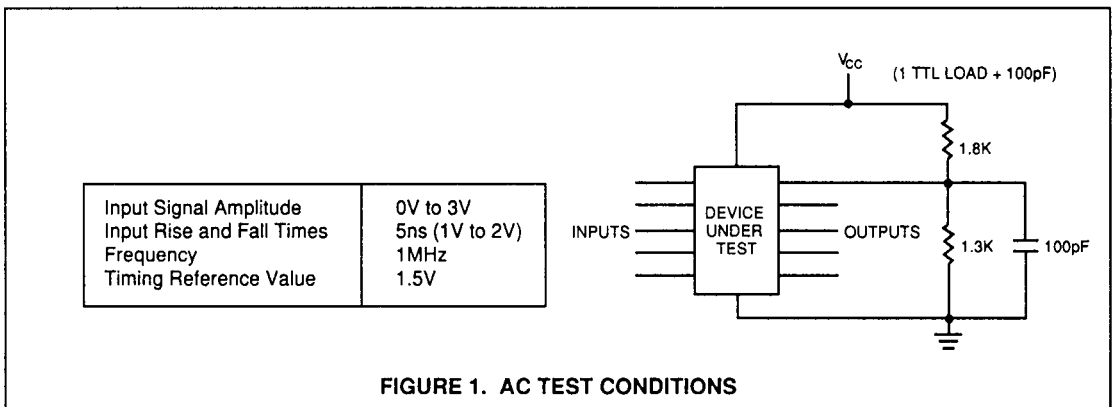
| Input Signal Amplitude | 0V to 3V |
|---|---|
| Input Rise and Fall Times | 5ns (1V to 2V) |
| Frequency | 1MHz |
| Timing Reference Value | 1.5V |

$V_{CC}$

(1 TTL LOAD + 100pF)

1.8K

INPUTS

DEVICE UNDER TEST

OUTPUTS

1.3K

100pF

FIGURE 1. AC TEST CONDITIONS